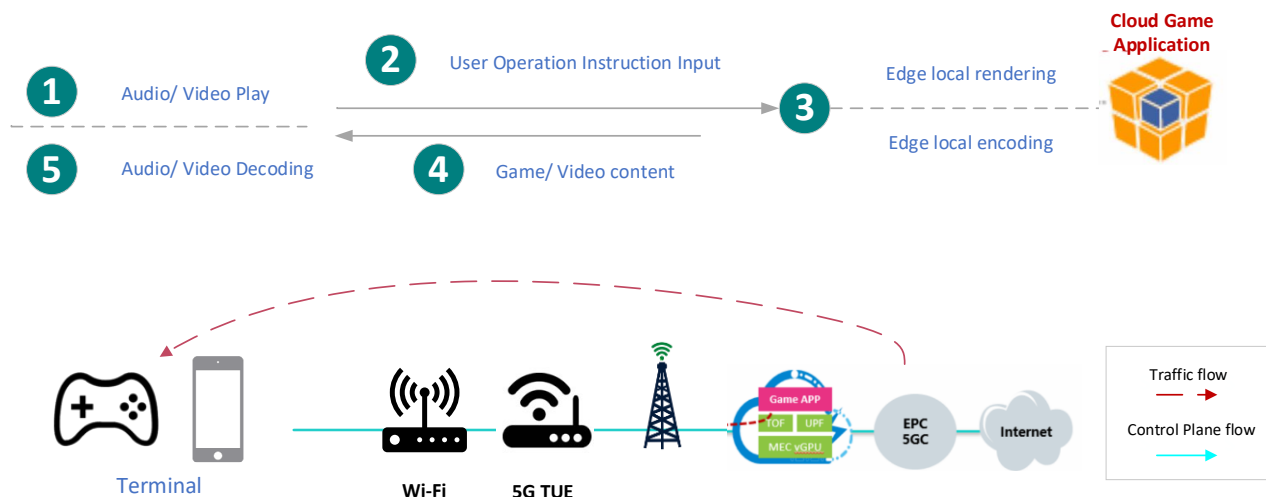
Cloud Game Application

1 Audio/ Video Play

2 User Operation Instruction Input

3 Edge local rendering

Edge local encoding

5 Audio/ Video Decoding

4 Game/ Video content

Game APP

TOF UPF

MEC vGPU

EPC 5GC

Internet

Traffic flow

Control Plane flow

Terminal

Wi-Fi

5G TUE